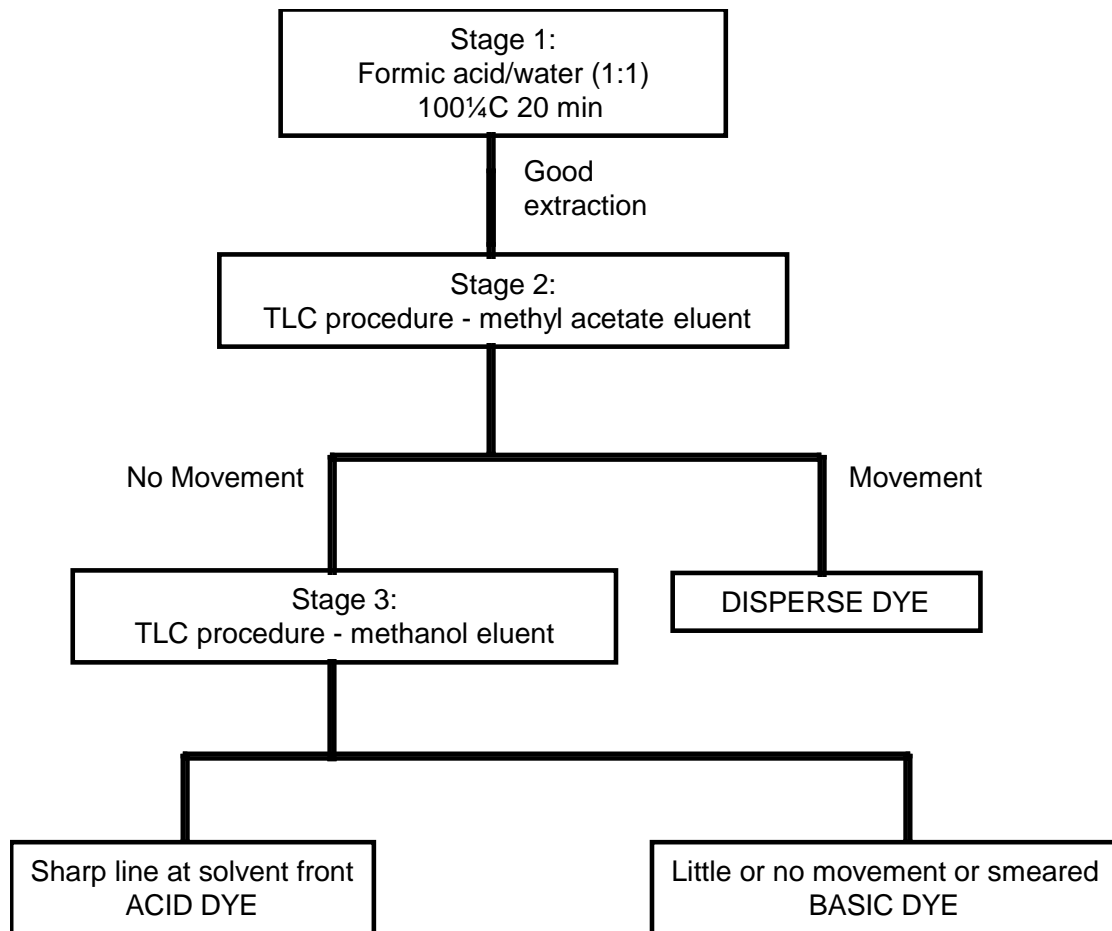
Stage 1:
Formic acid/water (1:1)
100¼C 20 min

Good extraction

Stage 2:
TLC procedure - methyl acetate eluent

No Movement

Movement

Stage 3:
TLC procedure - methanol eluent

DISPERSE DYE

Sharp line at solvent front
ACID DYE

Little or no movement or smeared
BASIC DYE